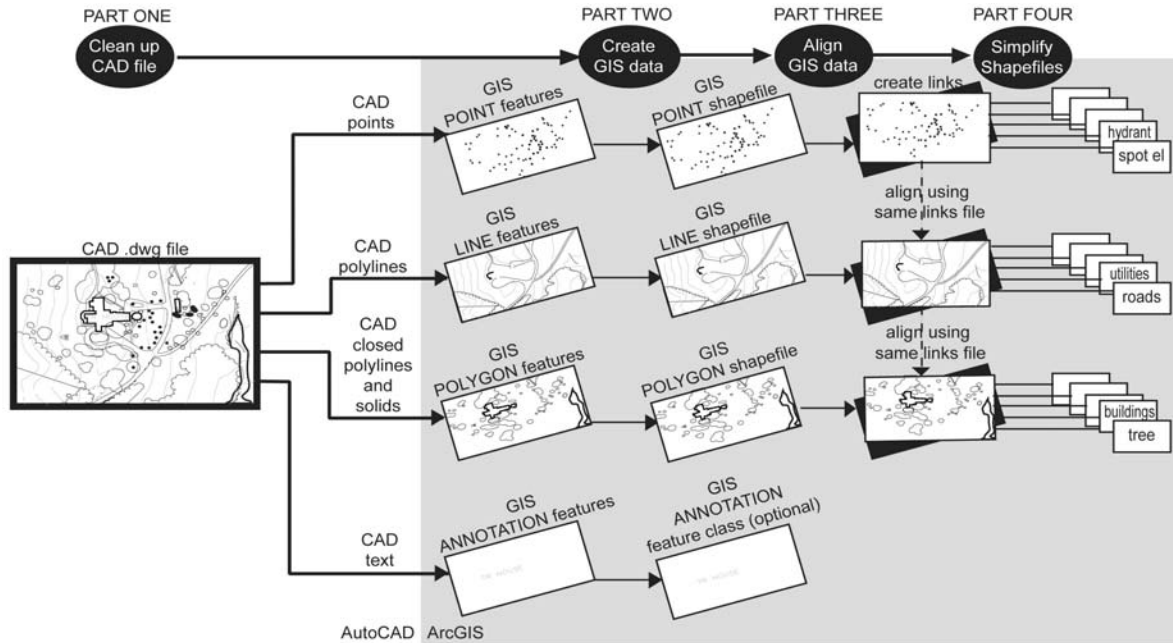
PART ONE
Clean up CAD file

PART TWO
Create GIS data

PART THREE
Align GIS data

PART FOUR
Simplify Shapefiles

CAD .dwg file

CAD points

GIS POINT features

GIS POINT shapefile

create links

hydrant
spot el

align using same links file

CAD polylines

GIS LINE features

GIS LINE shapefile

utilities
roads

align using same links file

CAD closed polylines and solids

GIS POLYGON features

GIS POLYGON shapefile

buildings
tree

CAD text

GIS ANNOTATION features

GIS ANNOTATION feature class (optional)

AutoCAD ArcGIS